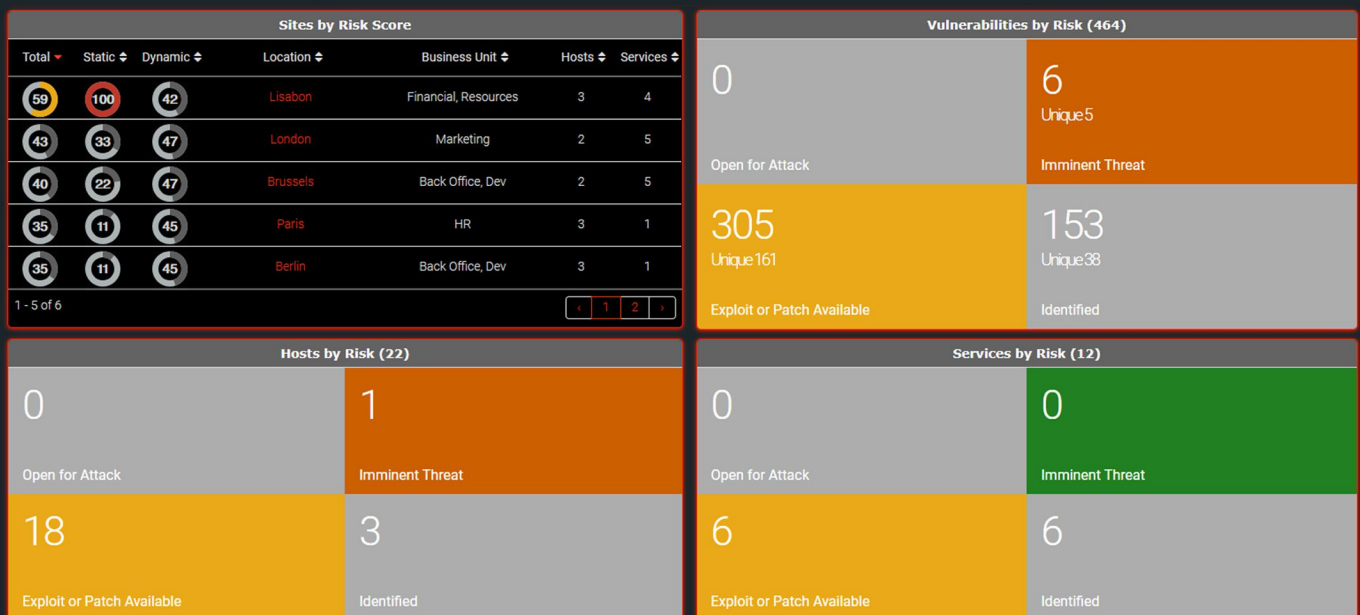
Sites by Risk Score

| Total | Static | Dynamic | Location | Business Unit | Hosts | Services |
|---|---|---|---|---|---|---|
| 59 | 100 | 42 | Lisabon | Financial, Resources | 3 | 4 |
| 43 | 33 | 47 | London | Marketing | 2 | 5 |
| 40 | 22 | 47 | Brussels | Back Office, Dev | 2 | 5 |
| 35 | 11 | 45 | Paris | HR | 3 | 1 |
| 35 | 11 | 45 | Berlin | Back Office, Dev | 3 | 1 |

1 - 5 of 6

‹ 1 2 ›

Vulnerabilities by Risk (464)

0
Open for Attack

6
Unique 5
Imminent Threat

305
Unique 161
Exploit or Patch Available

153
Unique 38
Identified

Hosts by Risk (22)

0
Open for Attack

1
Imminent Threat

18
Exploit or Patch Available

3
Identified

Services by Risk (12)

0
Open for Attack

0
Imminent Threat

6
Exploit or Patch Available

6
Identified